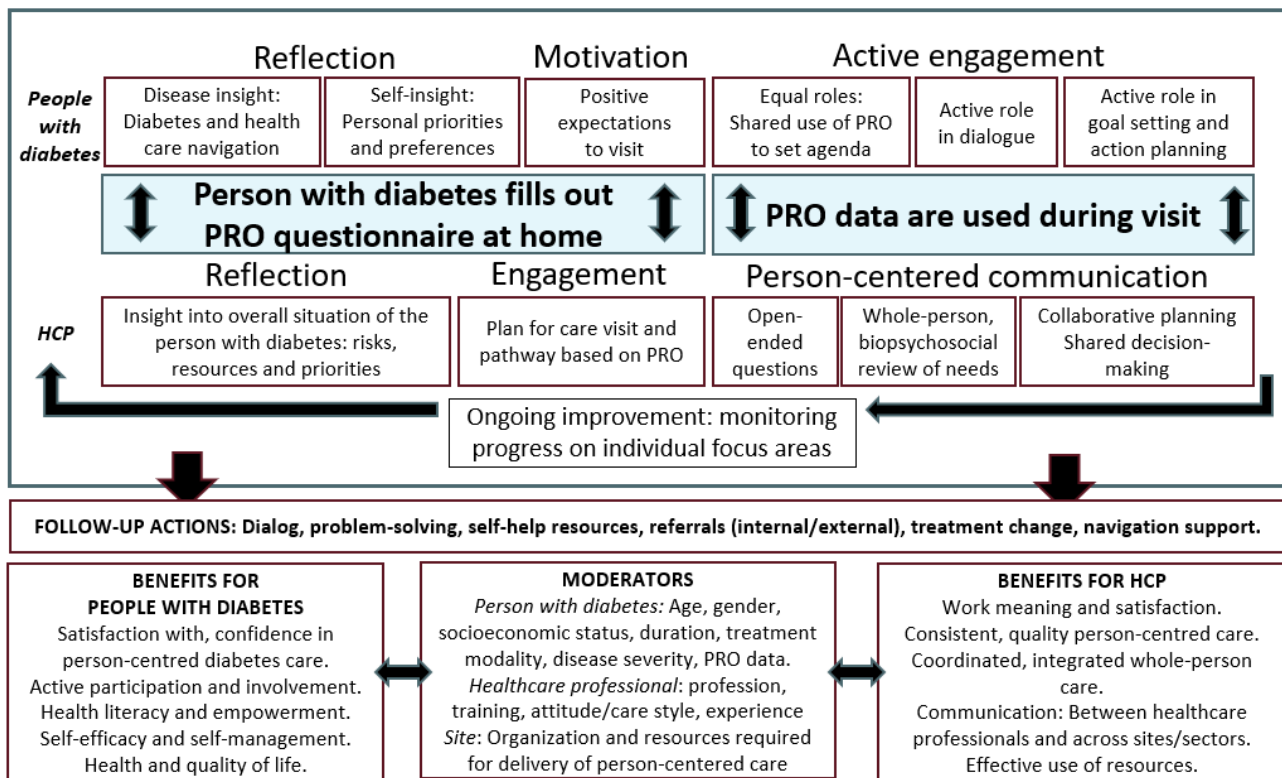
Reflection

Motivation

Active engagement

People with diabetes

Disease insight: Diabetes and health care navigation

Self-insight: Personal priorities and preferences

Positive expectations to visit

Equal roles: Shared use of PRO to set agenda

Active role in dialogue

Active role in goal setting and action planning

Person with diabetes fills out PRO questionnaire at home

PRO data are used during visit

Reflection

Engagement

Person-centered communication

HCP

Insight into overall situation of the person with diabetes: risks, resources and priorities

Plan for care visit and pathway based on PRO

Open-ended questions

Whole-person, biopsychosocial review of needs

Collaborative planning Shared decision-making

Ongoing improvement: monitoring progress on individual focus areas

FOLLOW-UP ACTIONS: Dialog, problem-solving, self-help resources, referrals (internal/external), treatment change, navigation support.

BENEFITS FOR PEOPLE WITH DIABETES
Satisfaction with, confidence in person-centred diabetes care.
Active participation and involvement.
Health literacy and empowerment.
Self-efficacy and self-management.
Health and quality of life.

MODERATORS
Person with diabetes: Age, gender, socioeconomic status, duration, treatment modality, disease severity, PRO data.
Healthcare professional: profession, training, attitude/care style, experience
Site: Organization and resources required for delivery of person-centered care

BENEFITS FOR HCP
Work meaning and satisfaction.
Consistent, quality person-centred care.
Coordinated, integrated whole-person care.
Communication: Between healthcare professionals and across sites/sectors.
Effective use of resources.